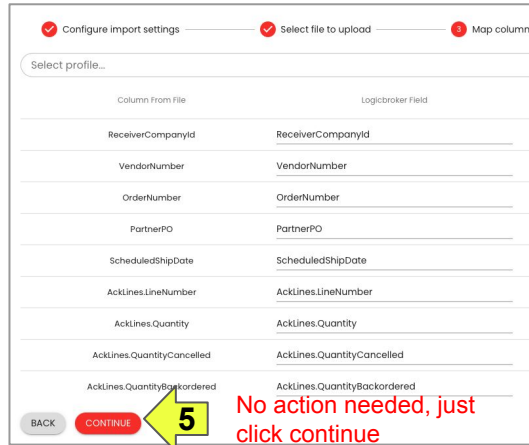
Configure import settings
Select file to upload
3 Map column

Select profile...

| Column From File | Logicbroker Field |
|---|---|
| ReceiverCompanyId | ReceiverCompanyId |
| VendorNumber | VendorNumber |
| OrderNumber | OrderNumber |
| PartnerPO | PartnerPO |
| ScheduledShipDate | ScheduledShipDate |
| AckLines.LineNumber | AckLines.LineNumber |
| AckLines.Quantity | AckLines.Quantity |
| AckLines.QuantityCancelled | AckLines.QuantityCancelled |
| AckLines.QuantityBackordered | AckLines.QuantityBackordered |

BACK
CONTINUE
5
No action needed, just click continue